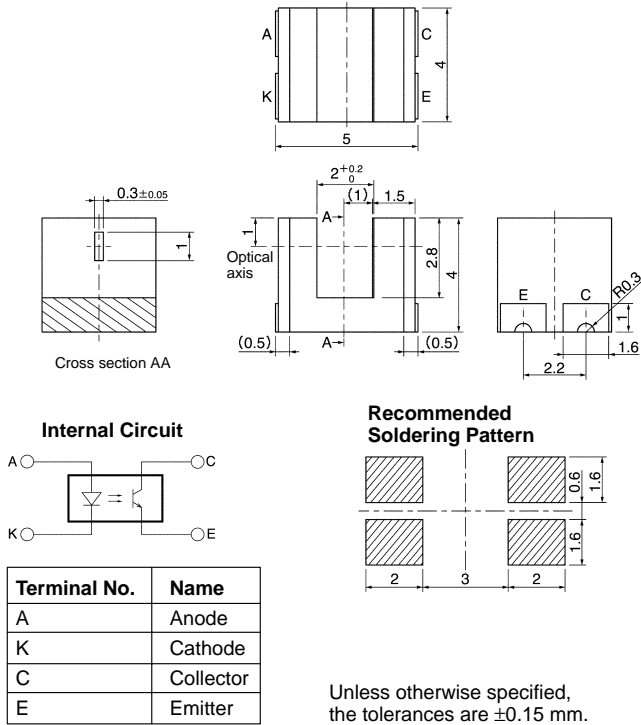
A
K
C
E
4
5

$2^{+0.2}_{0}$
(1)
1.5
0.3±0.05
1
1
Optical axis
A
A
2.8
4
(0.5)
(0.5)
E
C
R0.3
1
1.6
2.2

Cross section AA

Internal Circuit

A
K
C
E

| Terminal No. | Name |
|---|---|
| A | Anode |
| K | Cathode |
| C | Collector |
| E | Emitter |

Recommended Soldering Pattern

0.6
1.6
1.6
2
3
2

Unless otherwise specified, the tolerances are ±0.15 mm.